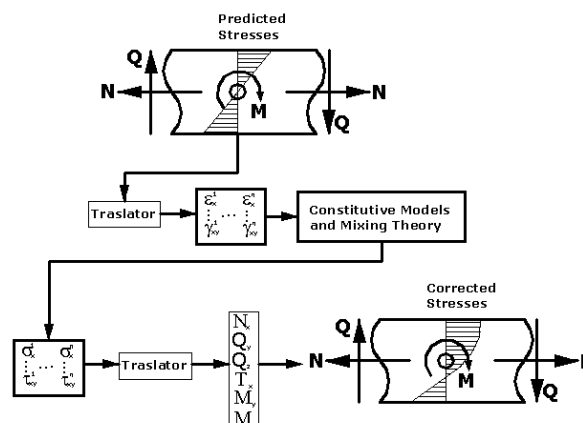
Predicted Stresses

Q

N

M

N

Q

Traslator

$\varepsilon_x^1 \cdots \varepsilon_x^n$
$\gamma_{xy}^1 \cdots \gamma_{xy}^n$

Constitutive Models and Mixing Theory

$\sigma_x^1 \cdots \sigma_x^n$
$\tau_{xy}^1 \cdots \tau_{xy}^n$

Traslator

$N_x$
$Q_y$
$Q_z$
$T_x$
$M_y$
$M$

Corrected Stresses

Q

N

M

Q